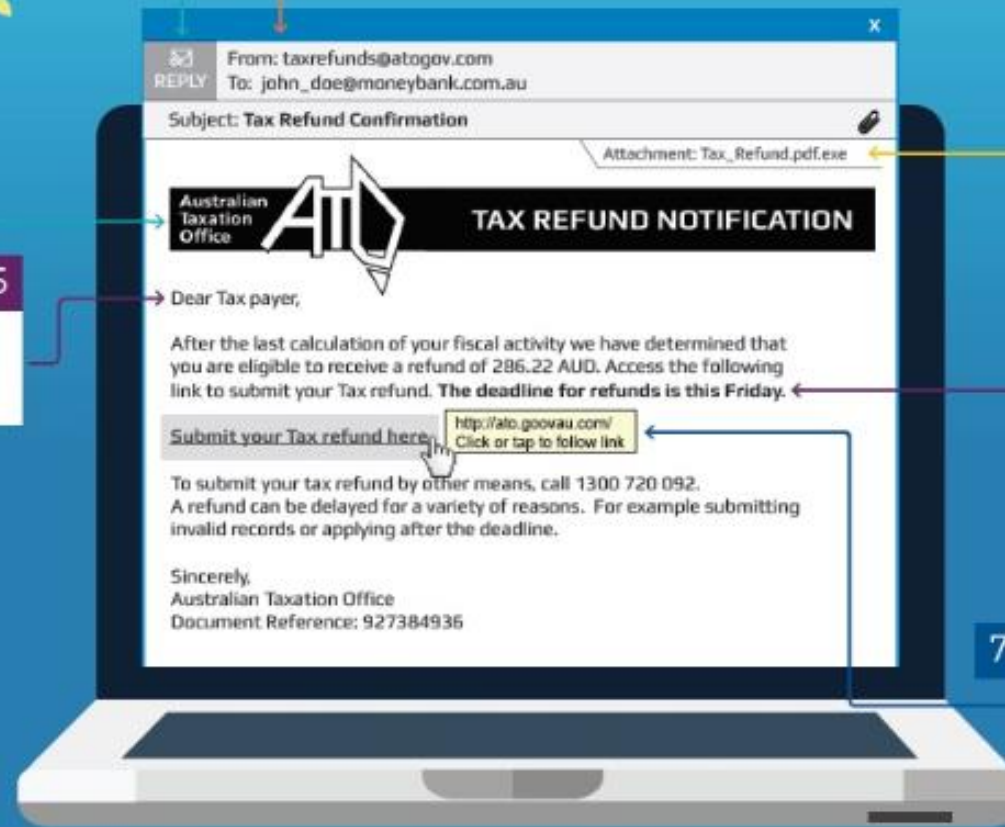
x

REPLY

From: taxrefunds@atogov.com
To: john_doe@moneybank.com.au

Subject: **Tax Refund Confirmation**

Attachment: Tax_Refund.pdf.exe

Australian Taxation Office

ATO

TAX REFUND NOTIFICATION

5

Dear Tax payer,

After the last calculation of your fiscal activity we have determined that you are eligible to receive a refund of 286.22 AUD. Access the following link to submit your Tax refund. **The deadline for refunds is this Friday.**

Submit your Tax refund here.

http://ato.goovau.com/
Click or tap to follow link

To submit your tax refund by other means, call 1300 720 092.
A refund can be delayed for a variety of reasons. For example submitting invalid records or applying after the deadline.

Sincerely,
Australian Taxation Office
Document Reference: 927384936

7